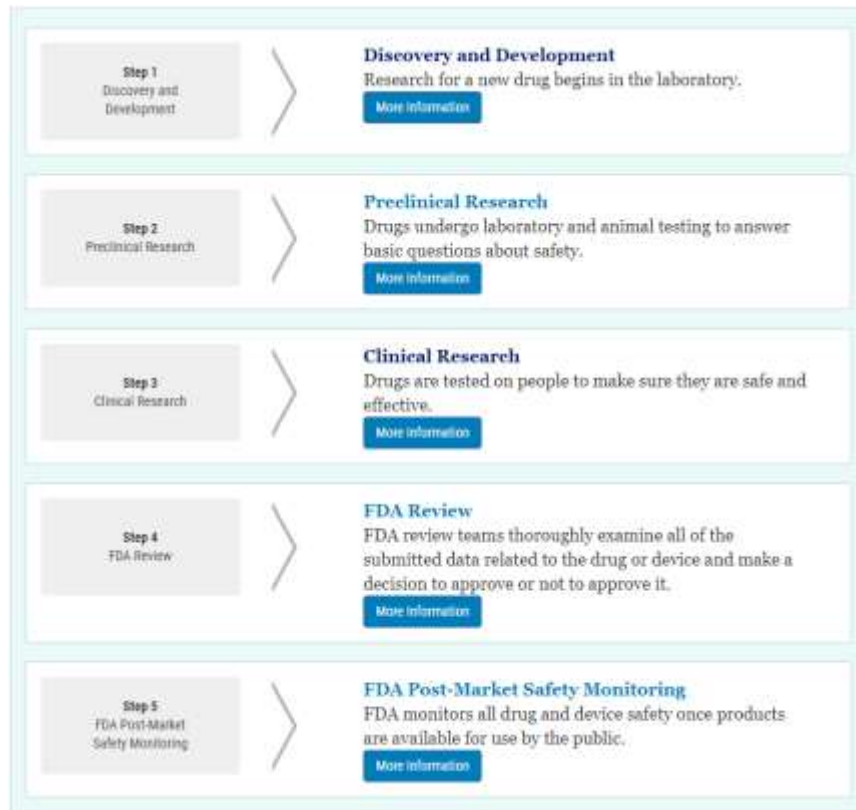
Step 1
Discovery and Development

Discovery and Development
Research for a new drug begins in the laboratory.
More Information

Step 2
Preclinical Research

Preclinical Research
Drugs undergo laboratory and animal testing to answer basic questions about safety.
More Information

Step 3
Clinical Research

Clinical Research
Drugs are tested on people to make sure they are safe and effective.
More Information

Step 4
FDA Review

FDA Review
FDA review teams thoroughly examine all of the submitted data related to the drug or device and make a decision to approve or not to approve it.
More Information

Step 5
FDA Post-Market Safety Monitoring

FDA Post-Market Safety Monitoring
FDA monitors all drug and device safety once products are available for use by the public.
More Information